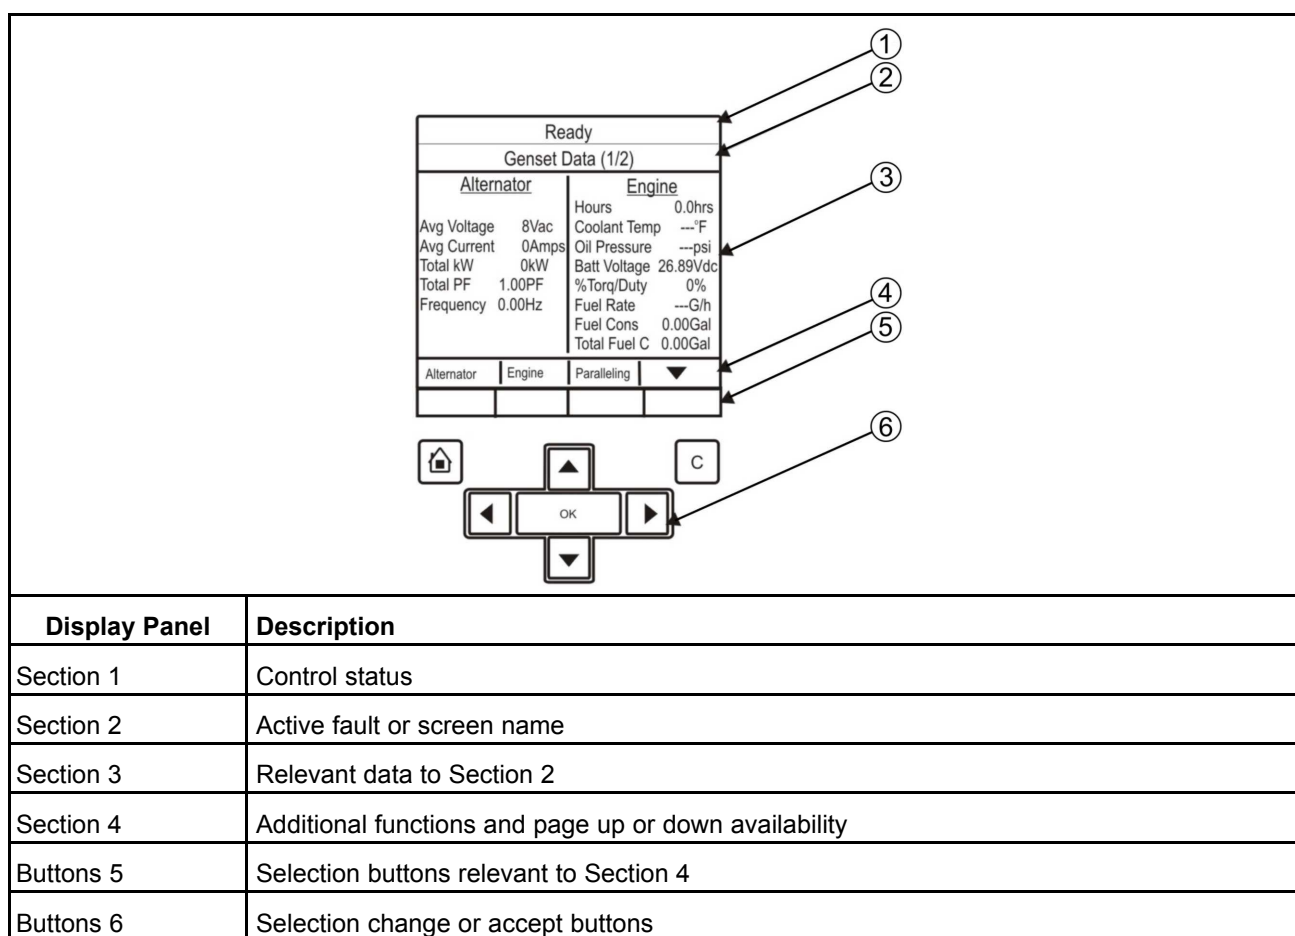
①
②
Ready
Genset Data (1/2)
③
Alternator
Avg Voltage 8Vac
Avg Current 0Amps
Total kW 0kW
Total PF 1.00PF
Frequency 0.00Hz

Engine
Hours 0.0hrs
Coolant Temp ---°F
Oil Pressure ---psi
Batt Voltage 26.89Vdc
%Torq/Duty 0%
Fuel Rate ---G/h
Fuel Cons 0.00Gal
Total Fuel C 0.00Gal
④
⑤
Alternator | Engine | Paralleling | ▼
⑥
C
OK

| Display Panel | Description |
|---|---|
| Section 1 | Control status |
| Section 2 | Active fault or screen name |
| Section 3 | Relevant data to Section 2 |
| Section 4 | Additional functions and page up or down availability |
| Buttons 5 | Selection buttons relevant to Section 4 |
| Buttons 6 | Selection change or accept buttons |